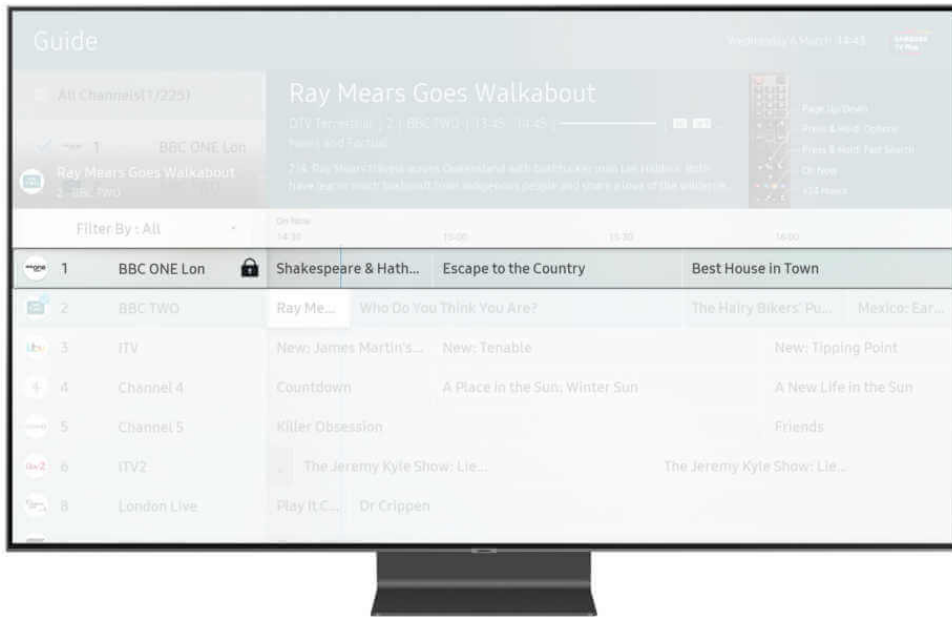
Guide

Wednesday 6 March 14:43

All Channels(1/225)

1 BBC ONE Lon

Ray Mears Goes Walkabout
2 BBC TWO

Ray Mears Goes Walkabout

DTV Terrestrial | 2 | BBC TWO | 13:45 - 14:45

News and Factual

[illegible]

Page Up/Down
Press & Hold: Options
Press & Hold: Fast Search
On Now
123 Hours

Filter By : All

On Now
14:30 15:00 15:30 16:00

| | | |
|---|---|---|
| 1 | BBC ONE Lon | Shakespeare & Hath... Escape to the Country Best House in Town |
| 2 | BBC TWO | Ray Me... Who Do You Think You Are? The Hairy Bikers' Pu... Mexico: Ear... |
| 3 | ITV | New: James Martin's... New: Tenable New: Tipping Point |
| 4 | Channel 4 | Countdown A Place in the Sun: Winter Sun A New Life in the Sun |
| 5 | Channel 5 | Killer Obsession Friends |
| 6 | ITV2 | The Jeremy Kyle Show: Lie... The Jeremy Kyle Show: Lie... |
| 8 | London Live | Play It C... Dr Crippen |